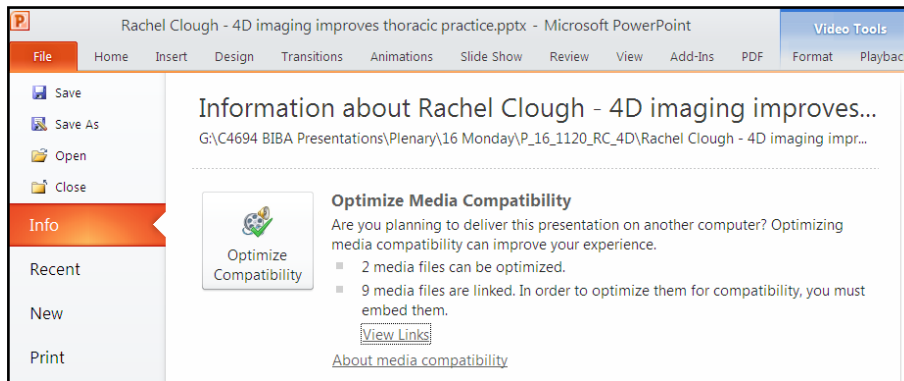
Rachel Clough - 4D imaging improves thoracic practice.pptx - Microsoft PowerPoint

Video Tools

File Home Insert Design Transitions Animations Slide Show Review View Add-Ins PDF Format Playbac

Save
Save As
Open
Close
Info
Recent
New
Print

Information about Rachel Clough - 4D imaging improves...

G:\C4694 BIBA Presentations\Plenary\16 Monday\P_16_1120_RC_4D\Rachel Clough - 4D imaging impr...

Optimize Compatibility

Optimize Media Compatibility

Are you planning to deliver this presentation on another computer? Optimizing media compatibility can improve your experience.

2 media files can be optimized.

9 media files are linked. In order to optimize them for compatibility, you must embed them.

View Links

About media compatibility